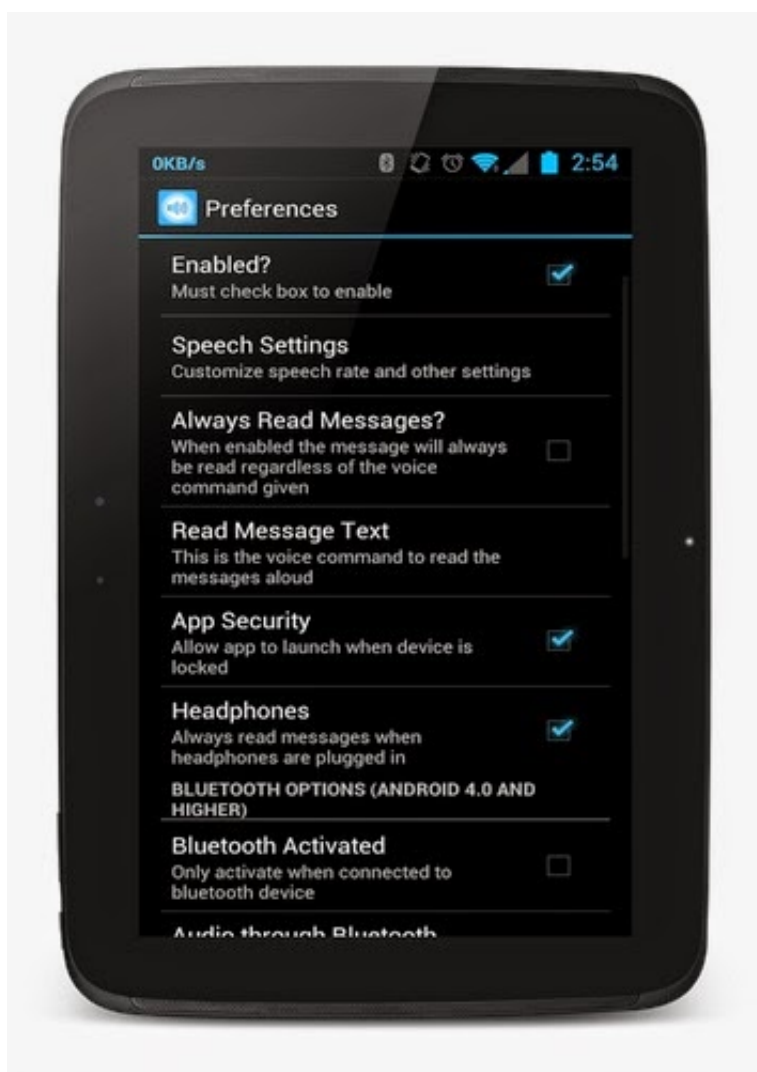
0KB/s 2:54

Preferences

Enabled?
Must check box to enable

Speech Settings
Customize speech rate and other settings

Always Read Messages?
When enabled the message will always be read regardless of the voice command given

Read Message Text
This is the voice command to read the messages aloud

App Security
Allow app to launch when device is locked

Headphones
Always read messages when headphones are plugged in

BLUETOOTH OPTIONS (ANDROID 4.0 AND HIGHER)

Bluetooth Activated
Only activate when connected to bluetooth device

Audio through Bluetooth